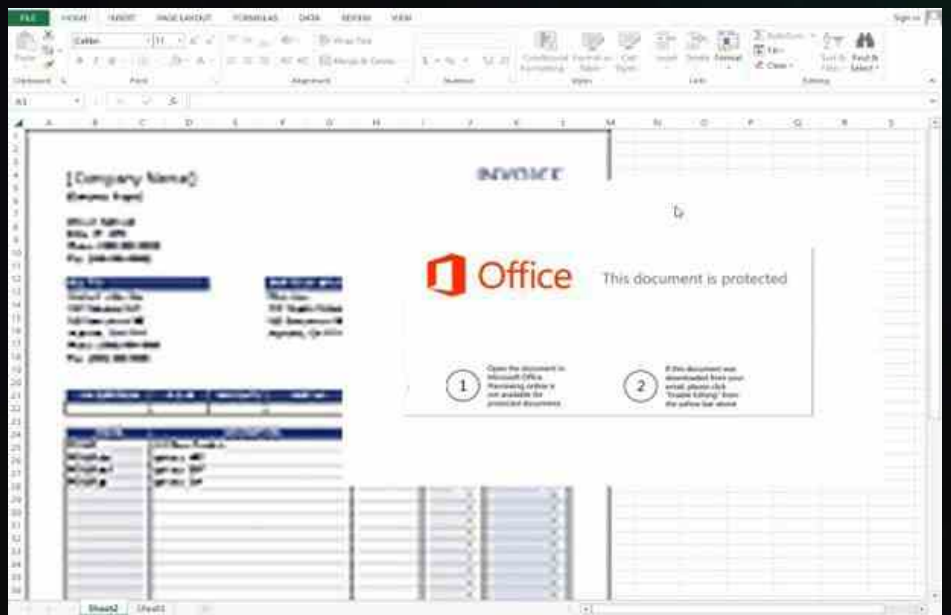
FILE HOME INSERT PAGE LAYOUT FORMULAS DATA REVIEW VIEW

Sign in

Calibri 11

Wrap Text

Merge & Center

Conditional Formatting

Format as Table

Cell Styles

Insert Delete Format

AutoSum

Fill

Clear

Sort & Filter

Find & Select

Clipboard Font Alignment Number Styles Cells Editing

A1

A B C D E F G H I J K L M N O P Q R S

[Company Name]

INVOICE

Office

This document is protected

1

Open the document in Microsoft Office. Previewing online is not available for protected documents.

2

If this document was downloaded from your email, please click "Enable Editing" from the yellow bar above

Sheet2 Sheet1